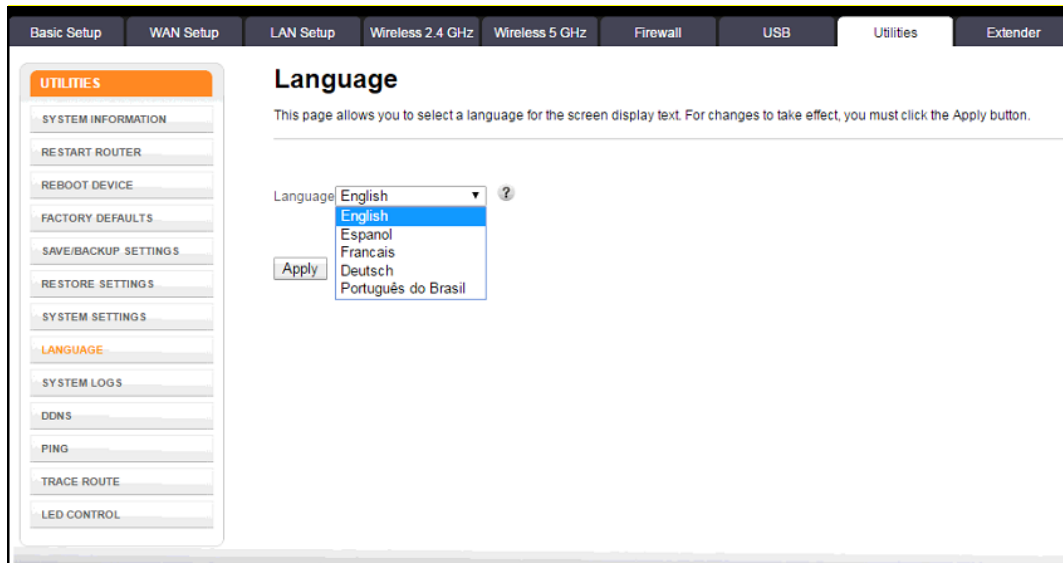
Basic Setup | WAN Setup | LAN Setup | Wireless 2.4 GHz | Wireless 5 GHz | Firewall | USB | Utilities | Extender

UTILITIES
SYSTEM INFORMATION
RESTART ROUTER
REBOOT DEVICE
FACTORY DEFAULTS
SAVE/BACKUP SETTINGS
RESTORE SETTINGS
SYSTEM SETTINGS
LANGUAGE
SYSTEM LOGS
DDNS
PING
TRACE ROUTE
LED CONTROL

Language

This page allows you to select a language for the screen display text. For changes to take effect, you must click the Apply button.

Language English ?
English
Espanol
Francais
Deutsch
Português do Brasil

Apply